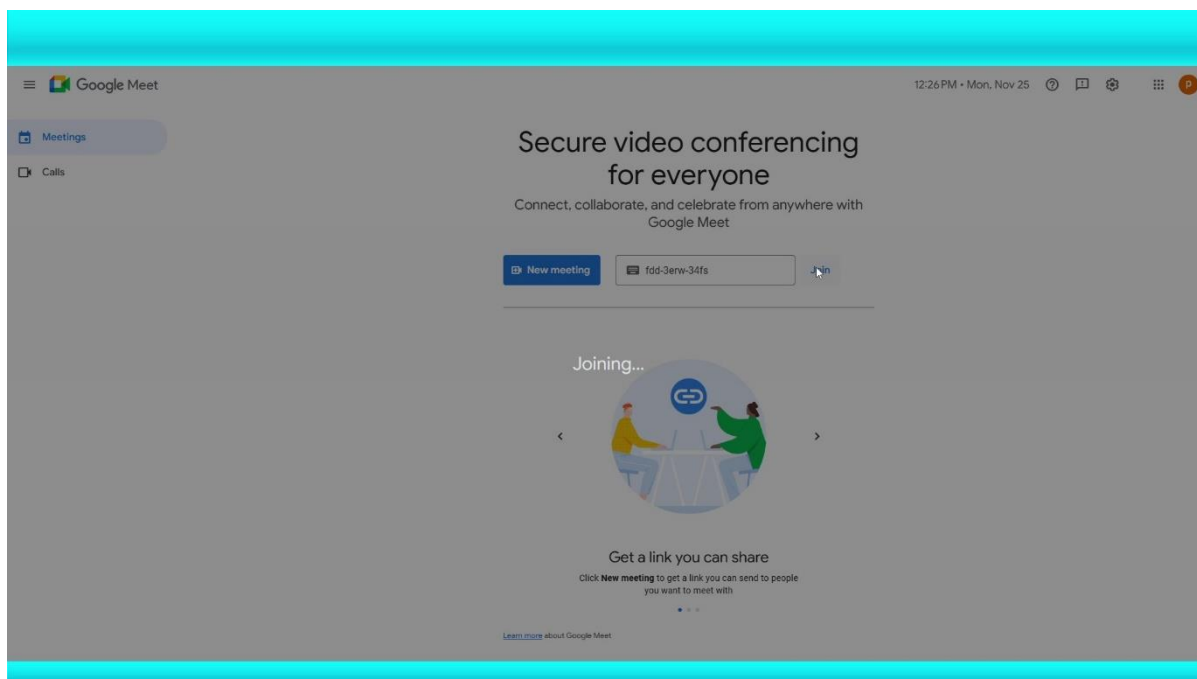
Google Meet

12:26 PM • Mon, Nov 25

Meetings

Calls

Secure video conferencing for everyone

Connect, collaborate, and celebrate from anywhere with Google Meet

New meeting

fdd-3erw-34fs

Join

Joining...

Get a link you can share

Click **New meeting** to get a link you can send to people you want to meet with

Learn more about Google Meet